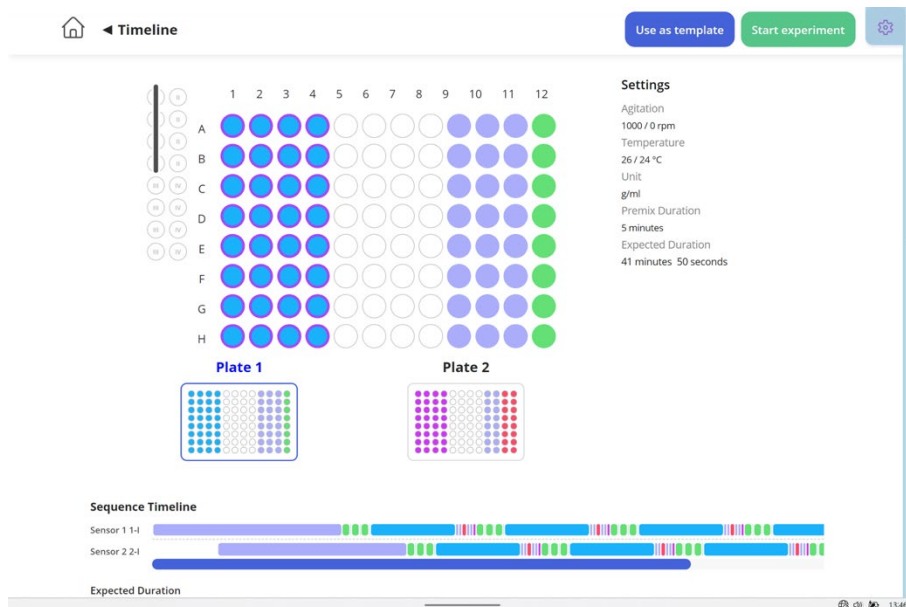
◄ Timeline

Use as template

Start experiment

| | 1 | 2 | 3 | 4 | 5 | 6 | 7 | 8 | 9 | 10 | 11 | 12 |
|---|---|---|---|---|---|---|---|---|---|---|---|---|
| A | | | | | | | | | | | | |
| B | | | | | | | | | | | | |
| C | | | | | | | | | | | | |
| D | | | | | | | | | | | | |
| E | | | | | | | | | | | | |
| F | | | | | | | | | | | | |
| G | | | | | | | | | | | | |
| H | | | | | | | | | | | | |

Settings

Agitation
1000 / 0 rpm
Temperature
26 / 24 °C
Unit
g/ml
Premix Duration
5 minutes
Expected Duration
41 minutes 50 seconds

Plate 1

Plate 2

Sequence Timeline

Sensor 1 1-I

Sensor 2 2-I

Expected Duration

13:46